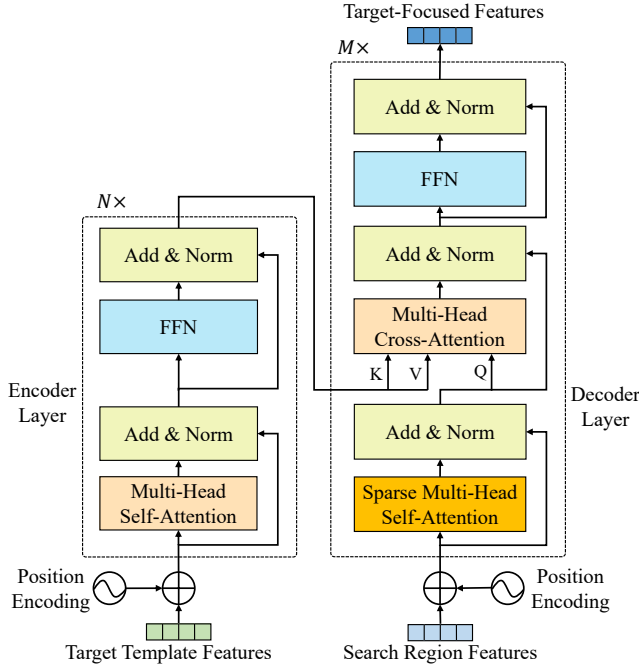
Target-Focused Features

$M\times$

Add & Norm

FFN

Add & Norm

Multi-Head Cross-Attention

K V Q

Add & Norm

Sparse Multi-Head Self-Attention

Decoder Layer

Position Encoding

Search Region Features

$N\times$

Add & Norm

FFN

Add & Norm

Multi-Head Self-Attention

Encoder Layer

Position Encoding

Target Template Features